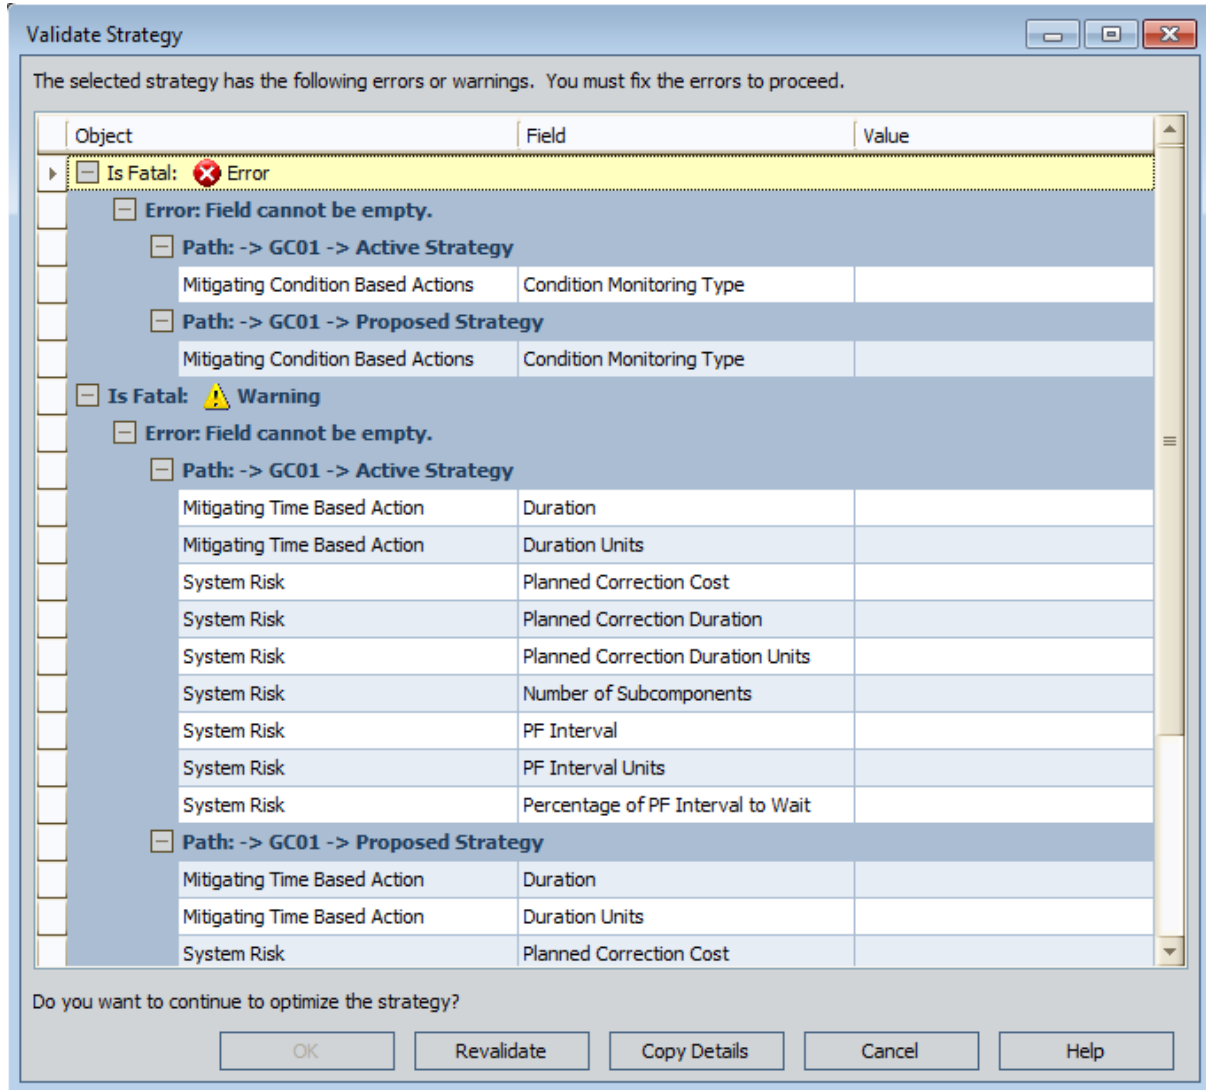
Validate Strategy

The selected strategy has the following errors or warnings. You must fix the errors to proceed.

| Object | Field | Value |
|---|---|---|
| Is Fatal: Error | | |
| Error: Field cannot be empty. | | |
| Path: -> GC01 -> Active Strategy | | |
| Mitigating Condition Based Actions | Condition Monitoring Type | |
| Path: -> GC01 -> Proposed Strategy | | |
| Mitigating Condition Based Actions | Condition Monitoring Type | |
| Is Fatal: Warning | | |
| Error: Field cannot be empty. | | |
| Path: -> GC01 -> Active Strategy | | |
| Mitigating Time Based Action | Duration | |
| Mitigating Time Based Action | Duration Units | |
| System Risk | Planned Correction Cost | |
| System Risk | Planned Correction Duration | |
| System Risk | Planned Correction Duration Units | |
| System Risk | Number of Subcomponents | |
| System Risk | PF Interval | |
| System Risk | PF Interval Units | |
| System Risk | Percentage of PF Interval to Wait | |
| Path: -> GC01 -> Proposed Strategy | | |
| Mitigating Time Based Action | Duration | |
| Mitigating Time Based Action | Duration Units | |
| System Risk | Planned Correction Cost | |

Do you want to continue to optimize the strategy?

OK Revalidate Copy Details Cancel Help